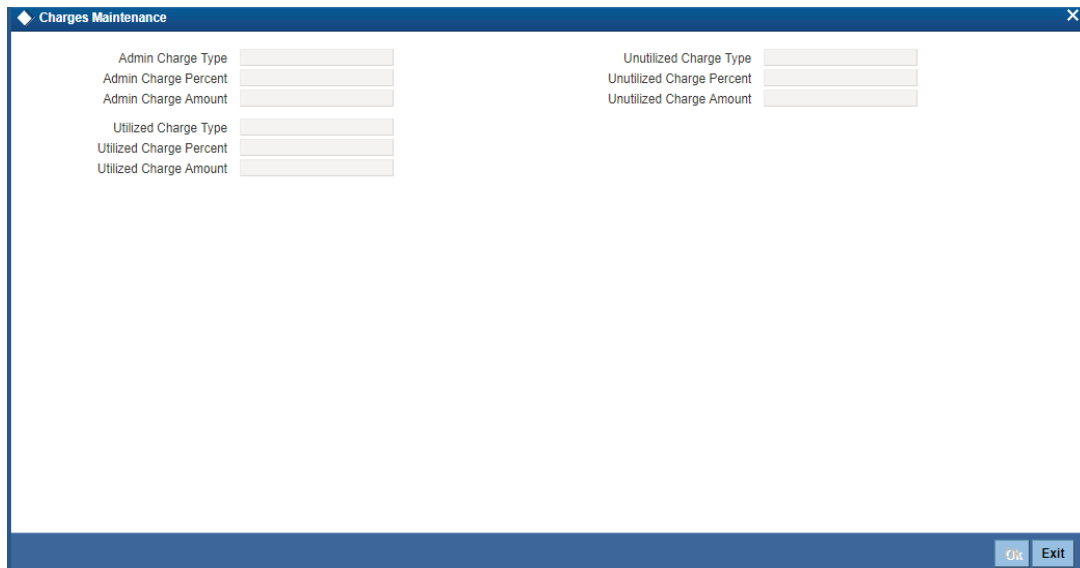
Charges Maintenance

Admin Charge Type
Admin Charge Percent
Admin Charge Amount

Utilized Charge Type
Utilized Charge Percent
Utilized Charge Amount

Unutilized Charge Type
Unutilized Charge Percent
Unutilized Charge Amount

Ok Exit